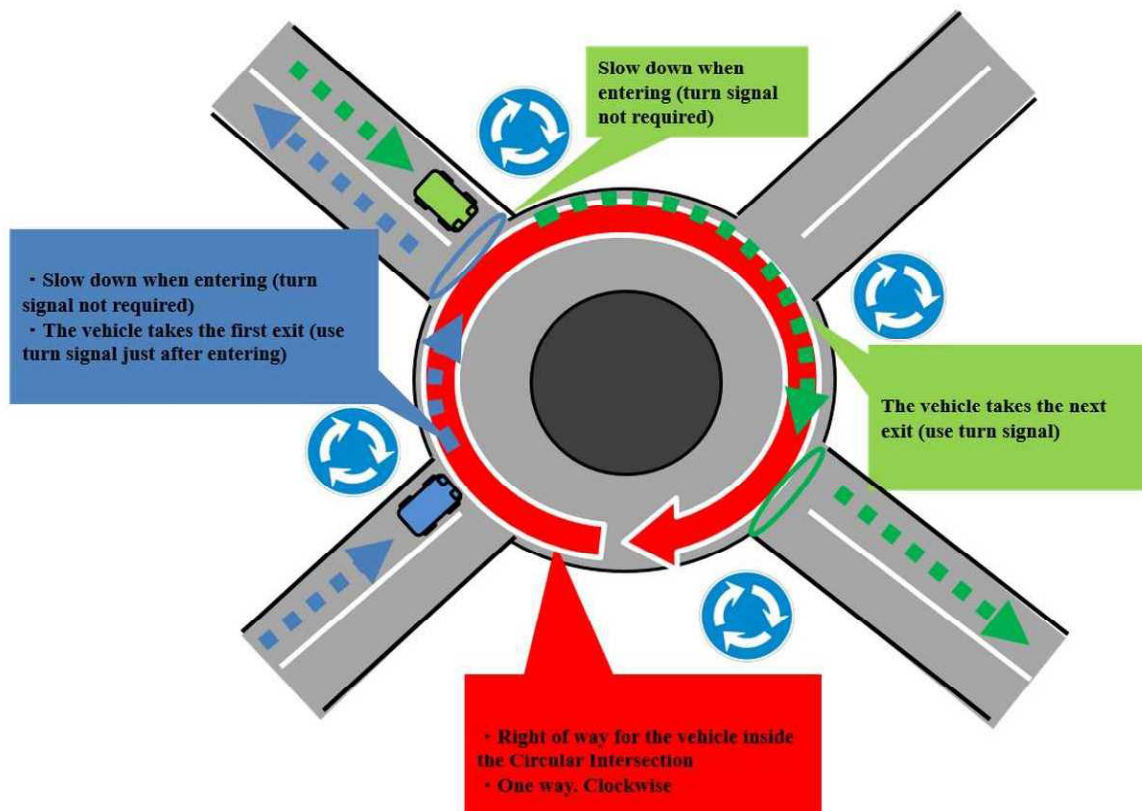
Slow down when entering (turn signal not required)

・Slow down when entering (turn signal not required)
・The vehicle takes the first exit (use turn signal just after entering)

The vehicle takes the next exit (use turn signal)

・Right of way for the vehicle inside the Circular Intersection
・One way. Clockwise